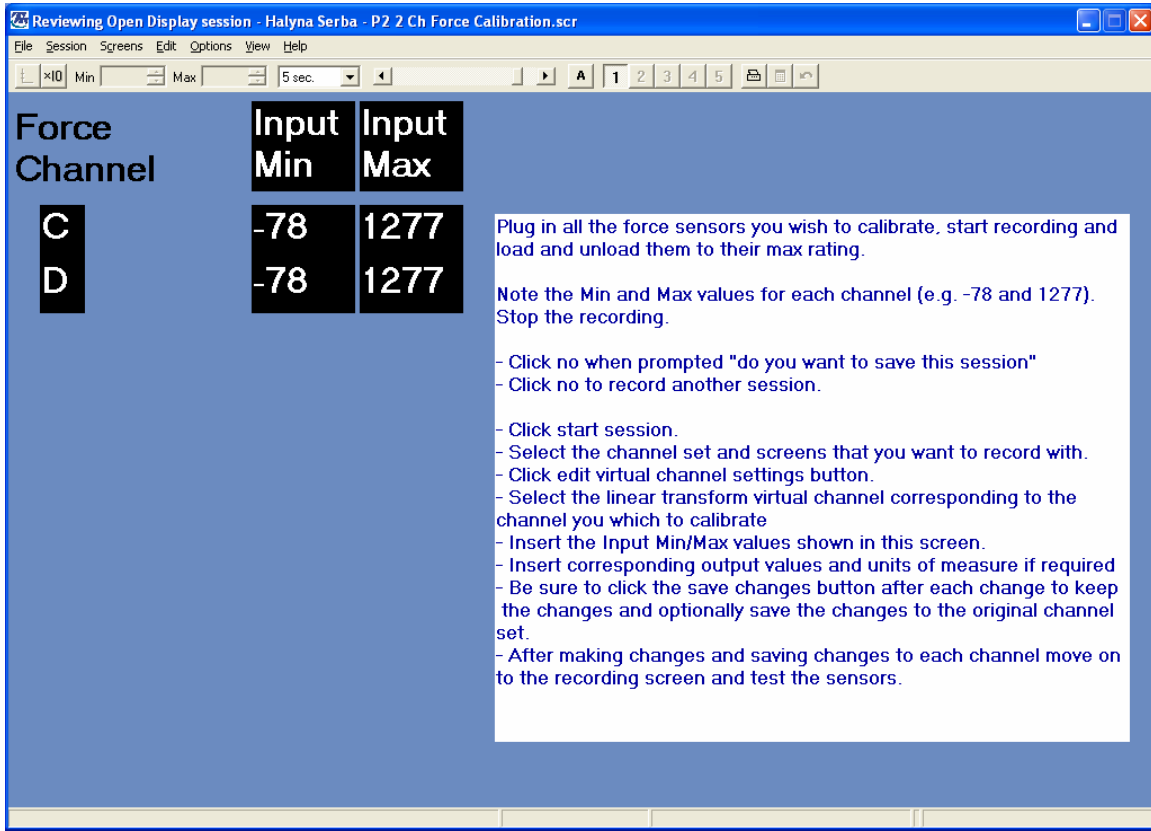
Reviewing Open Display session - Halyna Serba - P2 2 Ch Force Calibration.scr

File Session Screens Edit Options View Help

x10 Min Max 5 sec. A 1 2 3 4 5

Force Channel

| | Input Min | Input Max |
|---|---|---|
| C | -78 | 1277 |
| D | -78 | 1277 |

Plug in all the force sensors you wish to calibrate, start recording and load and unload them to their max rating.

Note the Min and Max values for each channel (e.g. -78 and 1277). Stop the recording.

- Click no when prompted "do you want to save this session"
- Click no to record another session.

- Click start session.
- Select the channel set and screens that you want to record with.
- Click edit virtual channel settings button.
- Select the linear transform virtual channel corresponding to the channel you which to calibrate
- Insert the Input Min/Max values shown in this screen.
- Insert corresponding output values and units of measure if required
- Be sure to click the save changes button after each change to keep the changes and optionally save the changes to the original channel set.
- After making changes and saving changes to each channel move on to the recording screen and test the sensors.